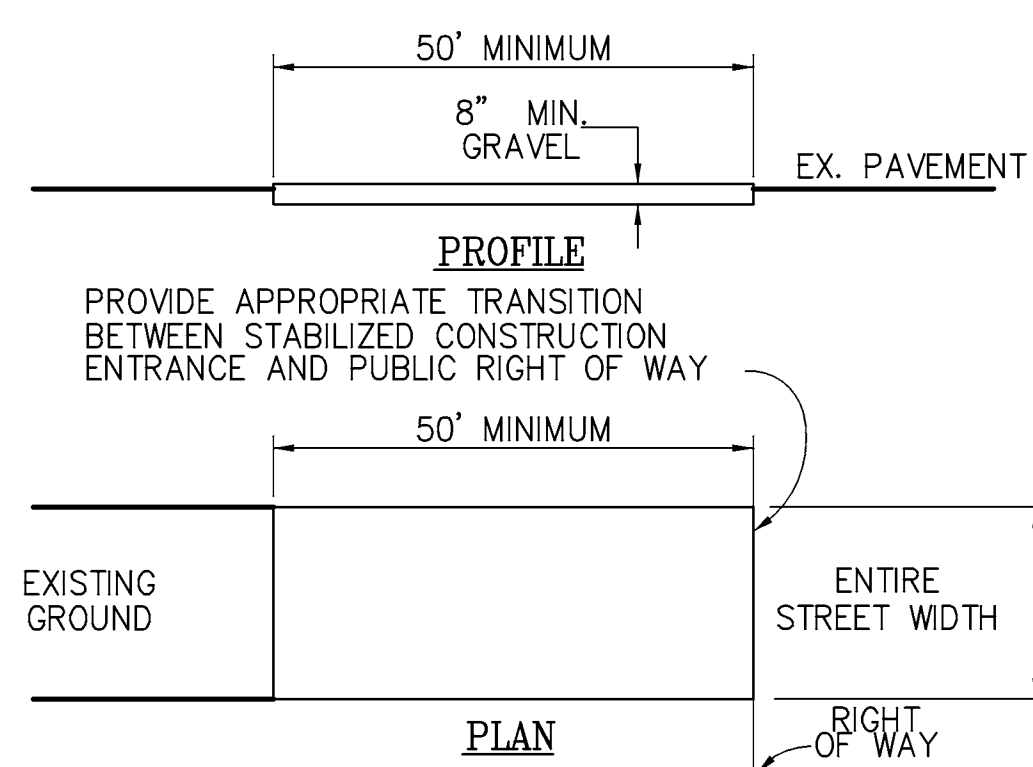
50' MINIMUM

8" MIN. GRAVEL

EX. PAVEMENT

PROFILE

PROVIDE APPROPRIATE TRANSITION BETWEEN STABILIZED CONSTRUCTION ENTRANCE AND PUBLIC RIGHT OF WAY

50' MINIMUM

EXISTING GROUND

ENTIRE STREET WIDTH

RIGHT OF WAY

PLAN